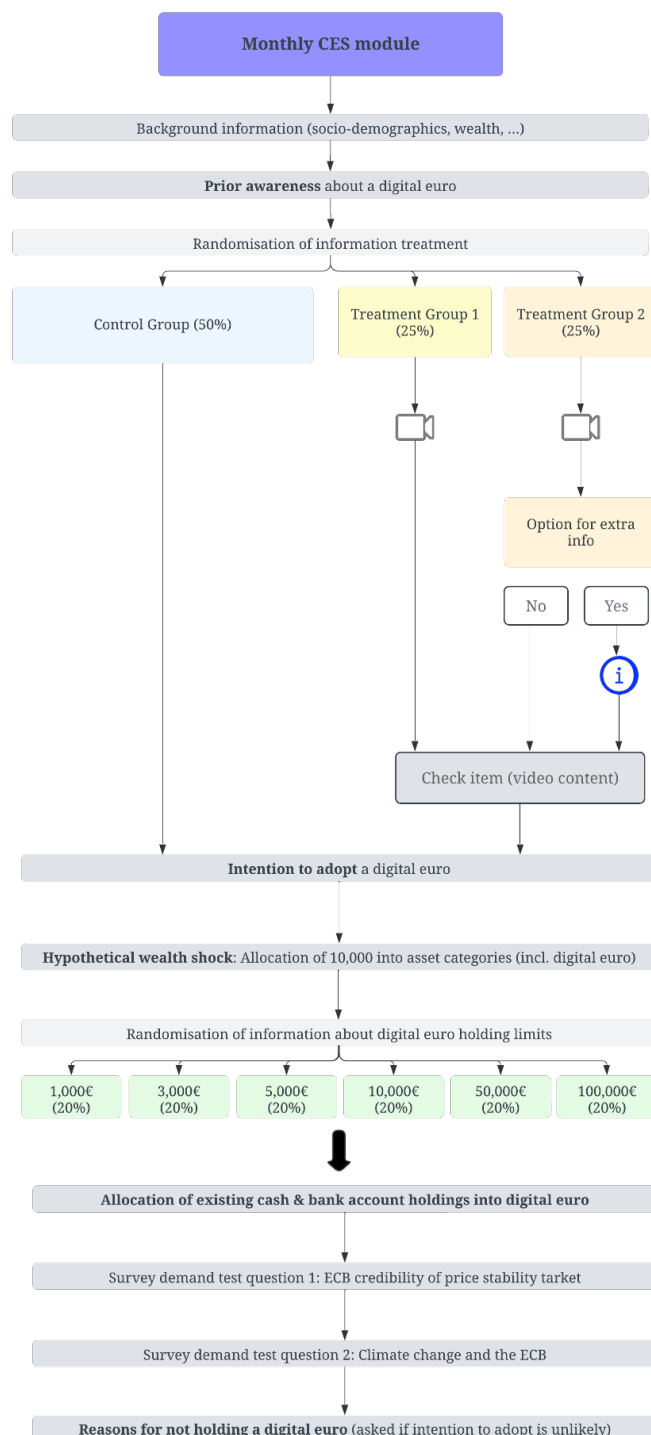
Monthly CES module

Background information (socio-demographics, wealth, ...)

Prior awareness about a digital euro

Randomisation of information treatment

Control Group (50%)

Treatment Group 1 (25%)

Treatment Group 2 (25%)

Option for extra info

No

Yes

i

Check item (video content)

Intention to adopt a digital euro

Hypothetical wealth shock: Allocation of 10,000 into asset categories (incl. digital euro)

Randomisation of information about digital euro holding limits

1,000€ (20%)

3,000€ (20%)

5,000€ (20%)

10,000€ (20%)

50,000€ (20%)

100,000€ (20%)

Allocation of existing cash & bank account holdings into digital euro

Survey demand test question 1: ECB credibility of price stability tarket

Survey demand test question 2: Climate change and the ECB

Reasons for not holding a digital euro (asked if intention to adopt is unlikely)